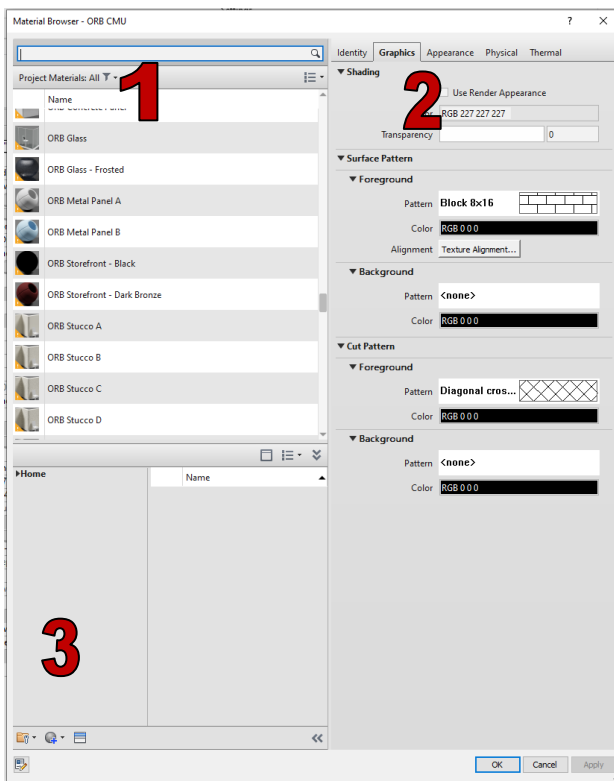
Material Browser - ORB CMU

?

Project Materials: All

1

Name

ORB Concrete Panel

ORB Glass

ORB Glass - Frosted

ORB Metal Panel A

ORB Metal Panel B

ORB Storefront - Black

ORB Storefront - Dark Bronze

ORB Stucco A

ORB Stucco B

ORB Stucco C

ORB Stucco D

Home

Name

3

Identity | Graphics | Appearance | Physical | Thermal

Shading

2

Use Render Appearance

RGB 227 227 227

Transparency

0

Surface Pattern

Foreground

Pattern Block 8x16

Color RGB 0 0 0

Alignment Texture Alignment...

Background

Pattern <none>

Color RGB 0 0 0

Cut Pattern

Foreground

Pattern Diagonal cros...

Color RGB 0 0 0

Background

Pattern <none>

Color RGB 0 0 0

OK | Cancel | Apply